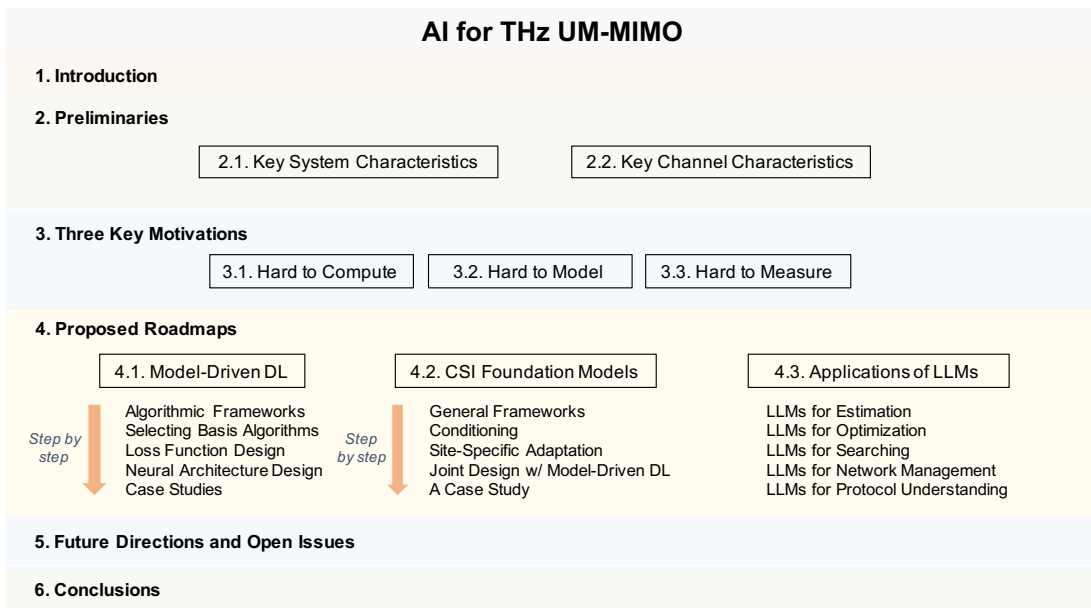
AI for THz UM-MIMO

1. Introduction

2. Preliminaries

2.1. Key System Characteristics

2.2. Key Channel Characteristics

3. Three Key Motivations

3.1. Hard to Compute

3.2. Hard to Model

3.3. Hard to Measure

4. Proposed Roadmaps

4.1. Model-Driven DL

Step by step

Algorithmic Frameworks
Selecting Basis Algorithms
Loss Function Design
Neural Architecture Design
Case Studies

4.2. CSI Foundation Models

Step by step

General Frameworks
Conditioning
Site-Specific Adaptation
Joint Design w/ Model-Driven DL
A Case Study

4.3. Applications of LLMs

LLMs for Estimation
LLMs for Optimization
LLMs for Searching
LLMs for Network Management
LLMs for Protocol Understanding

5. Future Directions and Open Issues

6. Conclusions